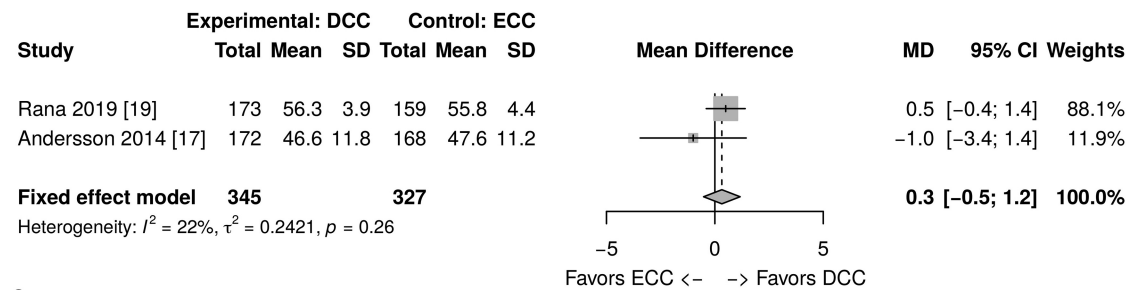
| Study | Experimental: DCC Total | Mean | SD | Control: ECC Total | Mean | SD | Mean Difference | MD | 95% CI | Weights |
|---|---|---|---|---|---|---|---|---|---|---|
| Rana 2019 [19] | 173 | 56.3 | 3.9 | 159 | 55.8 | 4.4 | | 0.5 | [−0.4; 1.4] | 88.1% |
| Andersson 2014 [17] | 172 | 46.6 | 11.8 | 168 | 47.6 | 11.2 | | −1.0 | [−3.4; 1.4] | 11.9% |
| **Fixed effect model** | **345** | | | **327** | | | | **0.3** | **[−0.5; 1.2]** | **100.0%** |

Heterogeneity: $I^2 = 22\%$, $\tau^2 = 0.2421$, $p = 0.26$

−5 0 5

Favors ECC <− −> Favors DCC